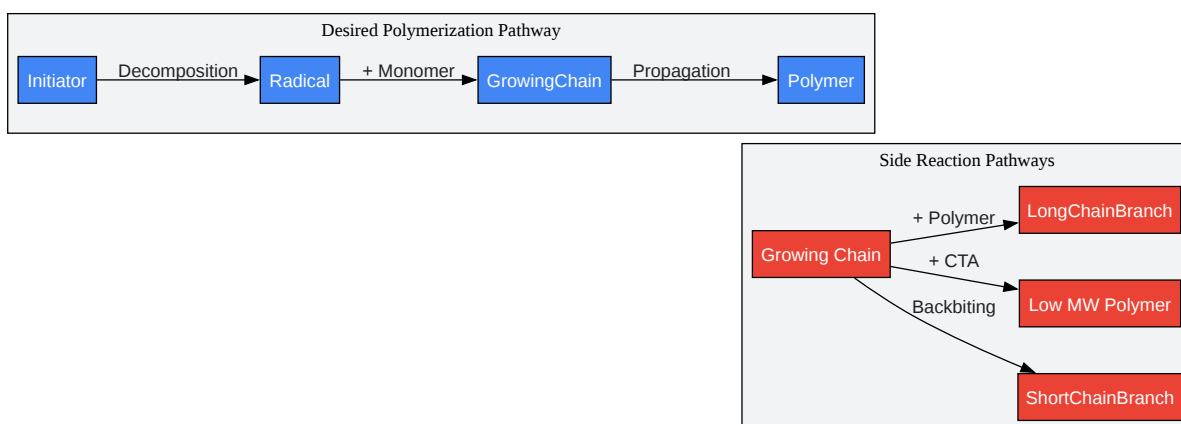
Desired Polymerization Pathway

Initiator
Decomposition
Radical
+ Monomer
GrowingChain
Propagation
Polymer

Side Reaction Pathways

Growing Chain
+ Polymer
LongChainBranch
+ CTA
Low MW Polymer
Backbiting
ShortChainBranch